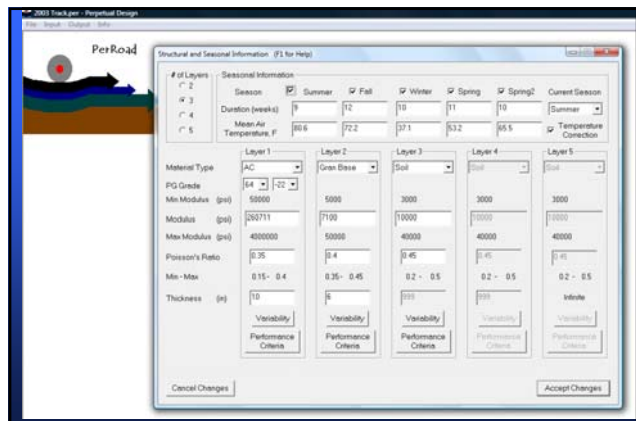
2003 Track.per - Perpetual Design
File Input Output Info

PerRoad

Structural and Seasonal Information (F1 for Help)

# of Layers
2
3
4
5

Seasonal Information
Season | Summer | Fall | Winter | Spring | Spring2 | Current Season
Duration (weeks) | 9 | 12 | 10 | 11 | 10 | Summer
Mean Air Temperature, F | 80.6 | 72.2 | 37.1 | 53.2 | 65.5 | Temperature Correction

| | Layer 1 | Layer 2 | Layer 3 | Layer 4 | Layer 5 |
|---|---|---|---|---|---|
| Material Type | AC | Gran Base | Soil | Soil | Soil |
| PG Grade | 64 -22 | | | | |
| Min Modulus (psi) | 50000 | 5000 | 3000 | 3000 | 3000 |
| Modulus (psi) | 260711 | 7100 | 10000 | 10000 | 10000 |
| Max Modulus (psi) | 4000000 | 50000 | 40000 | 40000 | 40000 |
| Poisson's Ratio | 0.35 | 0.4 | 0.45 | 0.45 | 0.45 |
| Min - Max | 0.15 - 0.4 | 0.35 - 0.45 | 0.2 - 0.5 | 0.2 - 0.5 | 0.2 - 0.5 |
| Thickness (in) | 10 | 6 | 999 | 999 | Infinite |
| | Variability | Variability | Variability | Variability | Variability |
| | Performance Criteria | Performance Criteria | Performance Criteria | Performance Criteria | Performance Criteria |

Cancel Changes
Accept Changes